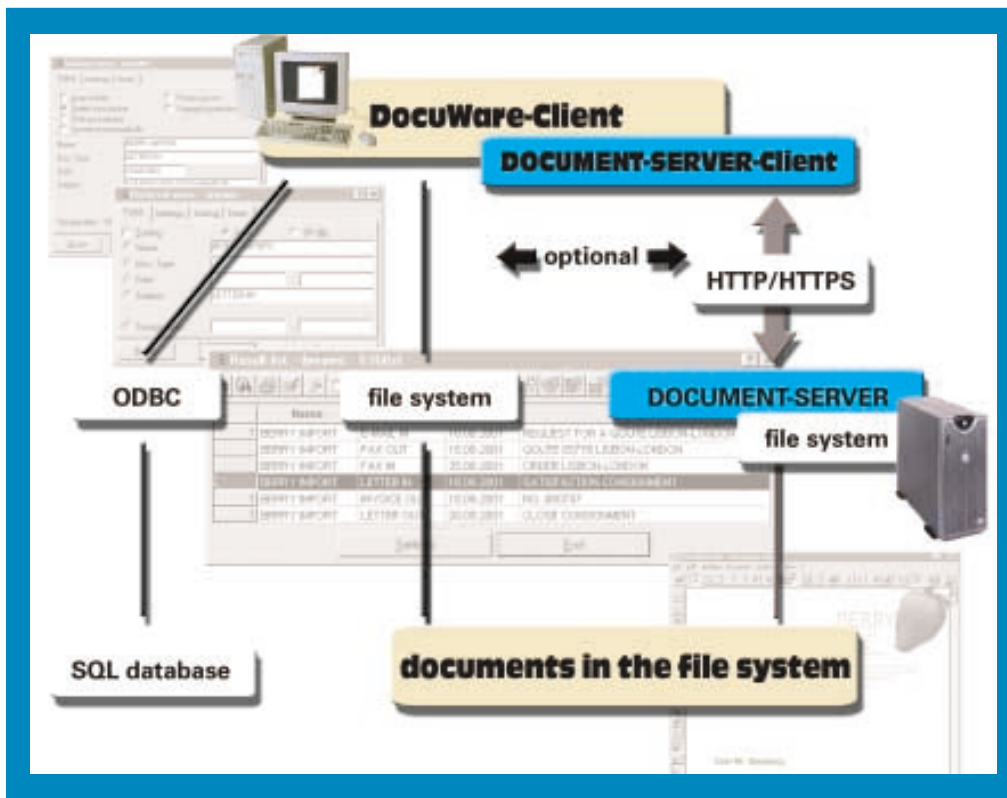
DocuWare-Client

DOCUMENT-SERVER-Client

optional

HTTP/HTTPS

ODBC

file system

DOCUMENT-SERVER

file system

| | Name | | | |
|---|---|---|---|---|
| 1 | BERRY IMPORT | E-MAIL IN | 10.08.2001 | REQUEST FOR A QUOTE LISBON-LONDON |
| | BERRY IMPORT | FAX OUT | 15.08.2001 | QOUTE 00765 LISBON-LONDON |
| | BERRY IMPORT | FAX IN | 20.08.2001 | ORDER LISBON-LONDON |
| | BERRY IMPORT | LETTER IN | 10.08.2001 | SATISFACTION CONSIGNMENT |
| 1 | BERRY IMPORT | INVOICE OUT | 10.08.2001 | INV. 000787 |
| 1 | BERRY IMPORT | LETTER OUT | 20.08.2001 | CLOSE CONSIGNMENT |

SQL database

documents in the file system

BERRY